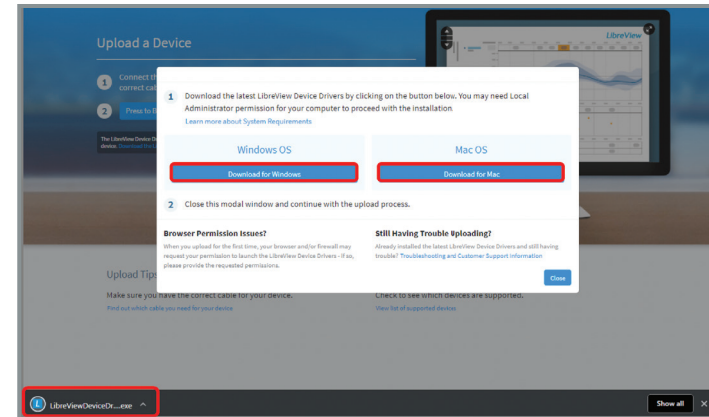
Upload a Device

1 Connect th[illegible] correct cab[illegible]

2 Press to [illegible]

The LibreView Device Dr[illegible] device. Download Dri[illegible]

LibreView

1 Download the latest LibreView Device Drivers by clicking on the button below. You may need Local Administrator permission for your computer to proceed with the installation

Learn more about System Requirements

Windows OS

Download for Windows

Mac OS

Download for Mac

2 Close this modal window and continue with the upload process.

Browser Permission Issues?

When you upload for the first time, your browser and/or firewall may request your permission to launch the LibreView Device Drivers - if so, please provide the requested permissions.

Still Having Trouble Uploading?

Already installed the latest LibreView Device Drivers and still having trouble? Troubleshooting and Customer Support Information

Close

Upload Tip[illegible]

Make sure you have the correct cable for your device.

Find out which cable you need for your device

Check to see which devices are supported.

View list of supported devices

LibreViewDeviceDr....exe ^

Show all ×